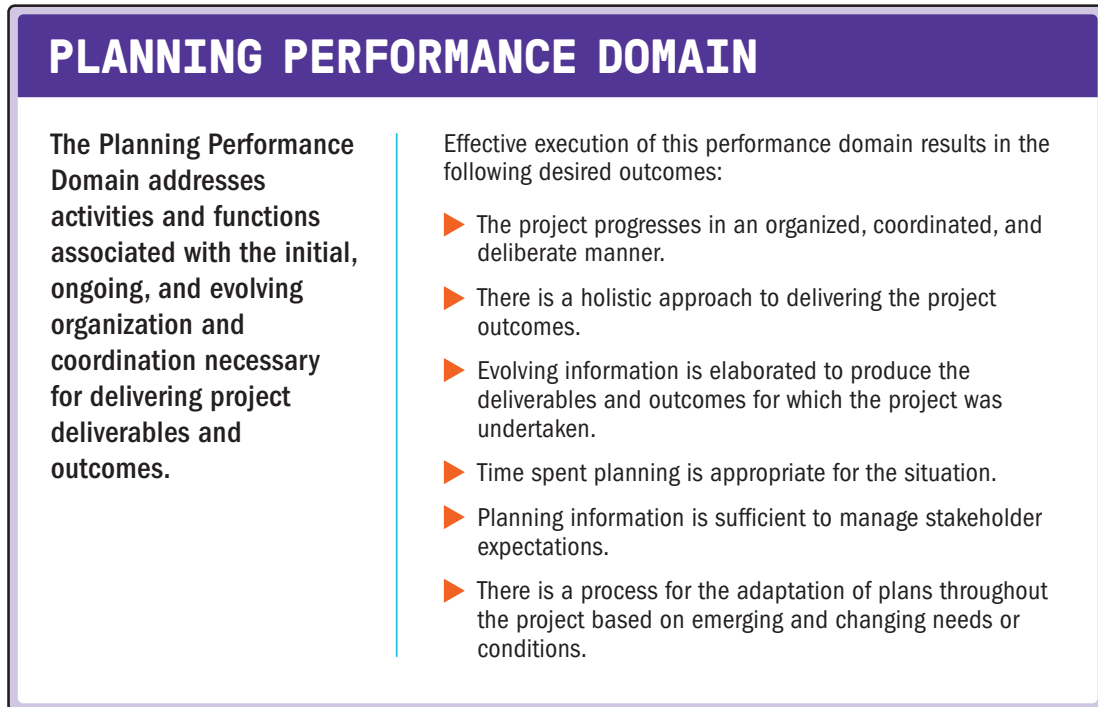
PLANNING PERFORMANCE DOMAIN

The Planning Performance Domain addresses activities and functions associated with the initial, ongoing, and evolving organization and coordination necessary for delivering project deliverables and outcomes.

Effective execution of this performance domain results in the following desired outcomes:

- The project progresses in an organized, coordinated, and deliberate manner.
- There is a holistic approach to delivering the project outcomes.
- Evolving information is elaborated to produce the deliverables and outcomes for which the project was undertaken.
- Time spent planning is appropriate for the situation.
- Planning information is sufficient to manage stakeholder expectations.
- There is a process for the adaptation of plans throughout the project based on emerging and changing needs or conditions.